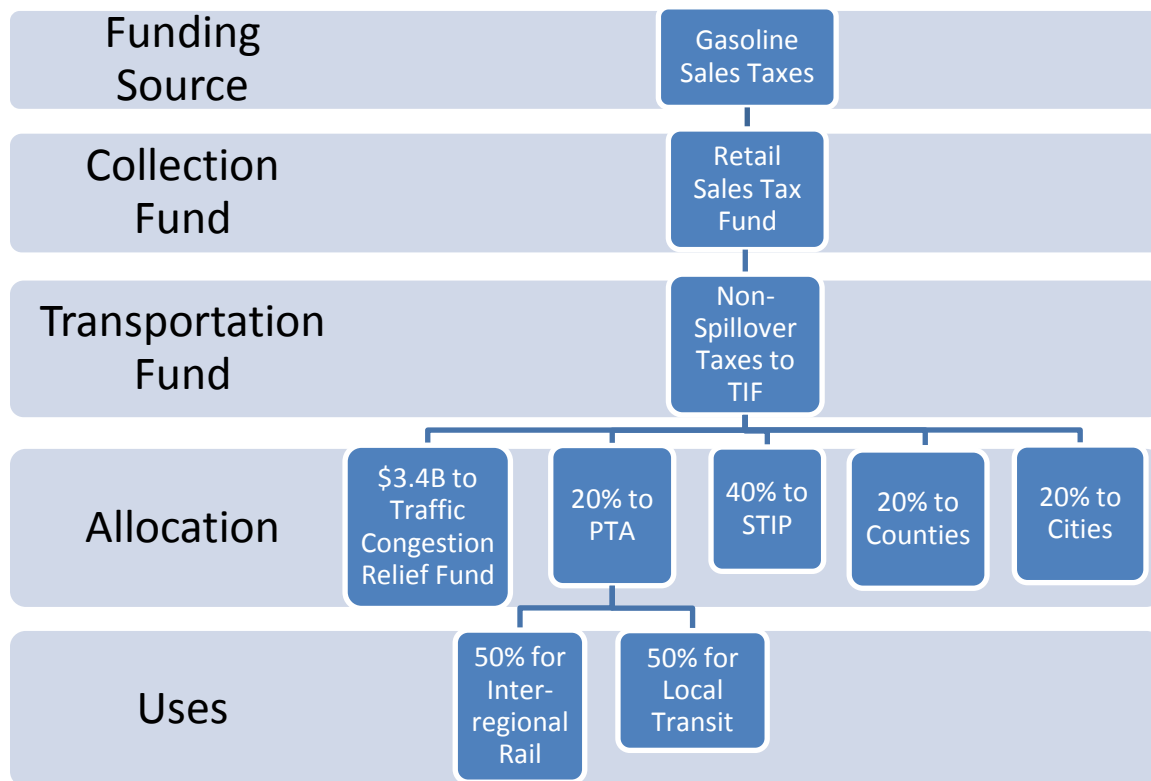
Funding Source

Gasoline Sales Taxes

Collection Fund

Retail Sales Tax Fund

Transportation Fund

Non-Spillover Taxes to TIF

Allocation

\$3.4B to Traffic Congestion Relief Fund

20% to PTA

40% to STIP

20% to Counties

20% to Cities

Uses

50% for Inter-regional Rail

50% for Local Transit